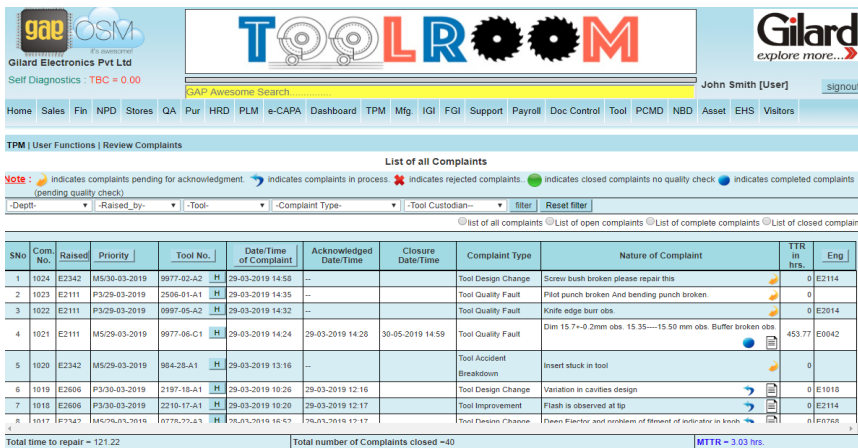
gae OSM it's awesome!

Gilard Electronics Pvt Ltd

Self Diagnostics : TBC = 0.00

TOOLROOM

Gilard explore more...

GAP Awesome Search...............

John Smith [User]

signout

Home Sales Fin NPD Stores QA Pur HRD PLM e-CAPA Dashboard TPM Mfg. IGI FGI Support Payroll Doc Control Tool PCMD NBD Asset EHS Visitors

TPM | User Functions | Review Complaints

List of all Complaints

Note : indicates complaints pending for acknowledgment. indicates complaints in process. indicates rejected complaints.. indicates closed complaints no quality check indicates completed complaints (pending quality check)

-Deptt- -Raised_by- -Tool- -Complaint Type- -Tool Custodian- filter Reset filter

list of all complaints List of open complaints List of complete complaints List of closed complain

| SNo | Com. No. | Raised | Priority | Tool No. | Date/Time of Complaint | Acknowledged Date/Time | Closure Date/Time | Complaint Type | Nature of Complaint | TTR in hrs. | Eng |
|---|---|---|---|---|---|---|---|---|---|---|---|
| 1 | 1024 | E2342 | M5/30-03-2019 | 9977-02-A2 H | 29-03-2019 14:58 | -- | | Tool Design Change | Screw bush broken please repair this | 0 | E2114 |
| 2 | 1023 | E2111 | P3/29-03-2019 | 2506-01-A1 H | 29-03-2019 14:35 | -- | | Tool Quality Fault | Pilot punch broken And bending punch broken. | 0 | |
| 3 | 1022 | E2111 | P3/29-03-2019 | 0997-05-A2 H | 29-03-2019 14:32 | -- | | Tool Quality Fault | Knife edge burr obs. | 0 | E2014 |
| 4 | 1021 | E2111 | M5/29-03-2019 | 9977-06-C1 H | 29-03-2019 14:24 | 29-03-2019 14:28 | 30-05-2019 14:59 | Tool Quality Fault | Dim 15.7+-0.2mm obs. 15.35----15.50 mm obs. Buffer broken obs. | 453.77 | E0042 |
| 5 | 1020 | E2342 | M5/29-03-2019 | 984-28-A1 H | 29-03-2019 13:16 | -- | | Tool Accident Breakdown | Insert stuck in tool | 0 | |
| 6 | 1019 | E2606 | P3/30-03-2019 | 2197-18-A1 H | 29-03-2019 10:26 | 29-03-2019 12:16 | | Tool Design Change | Variation in cavities design | 0 | E1018 |
| 7 | 1018 | E2606 | P3/30-03-2019 | 2210-17-A1 H | 29-03-2019 10:20 | 29-03-2019 12:17 | | Tool Improvement | Flash is observed at tip | 0 | E2114 |
| 8 | 1017 | E2342 | M5/29-03-2019 | 0778-22-A3 H | 28-03-2019 16:52 | 29-03-2019 12:17 | | Tool Design Change | Deep Ejector and problem of fitment of indicator in knob | 0 | E0768 |

Total time to repair = 121.22 | Total number of Complaints closed =40 | MTTR = 3.03 hrs.